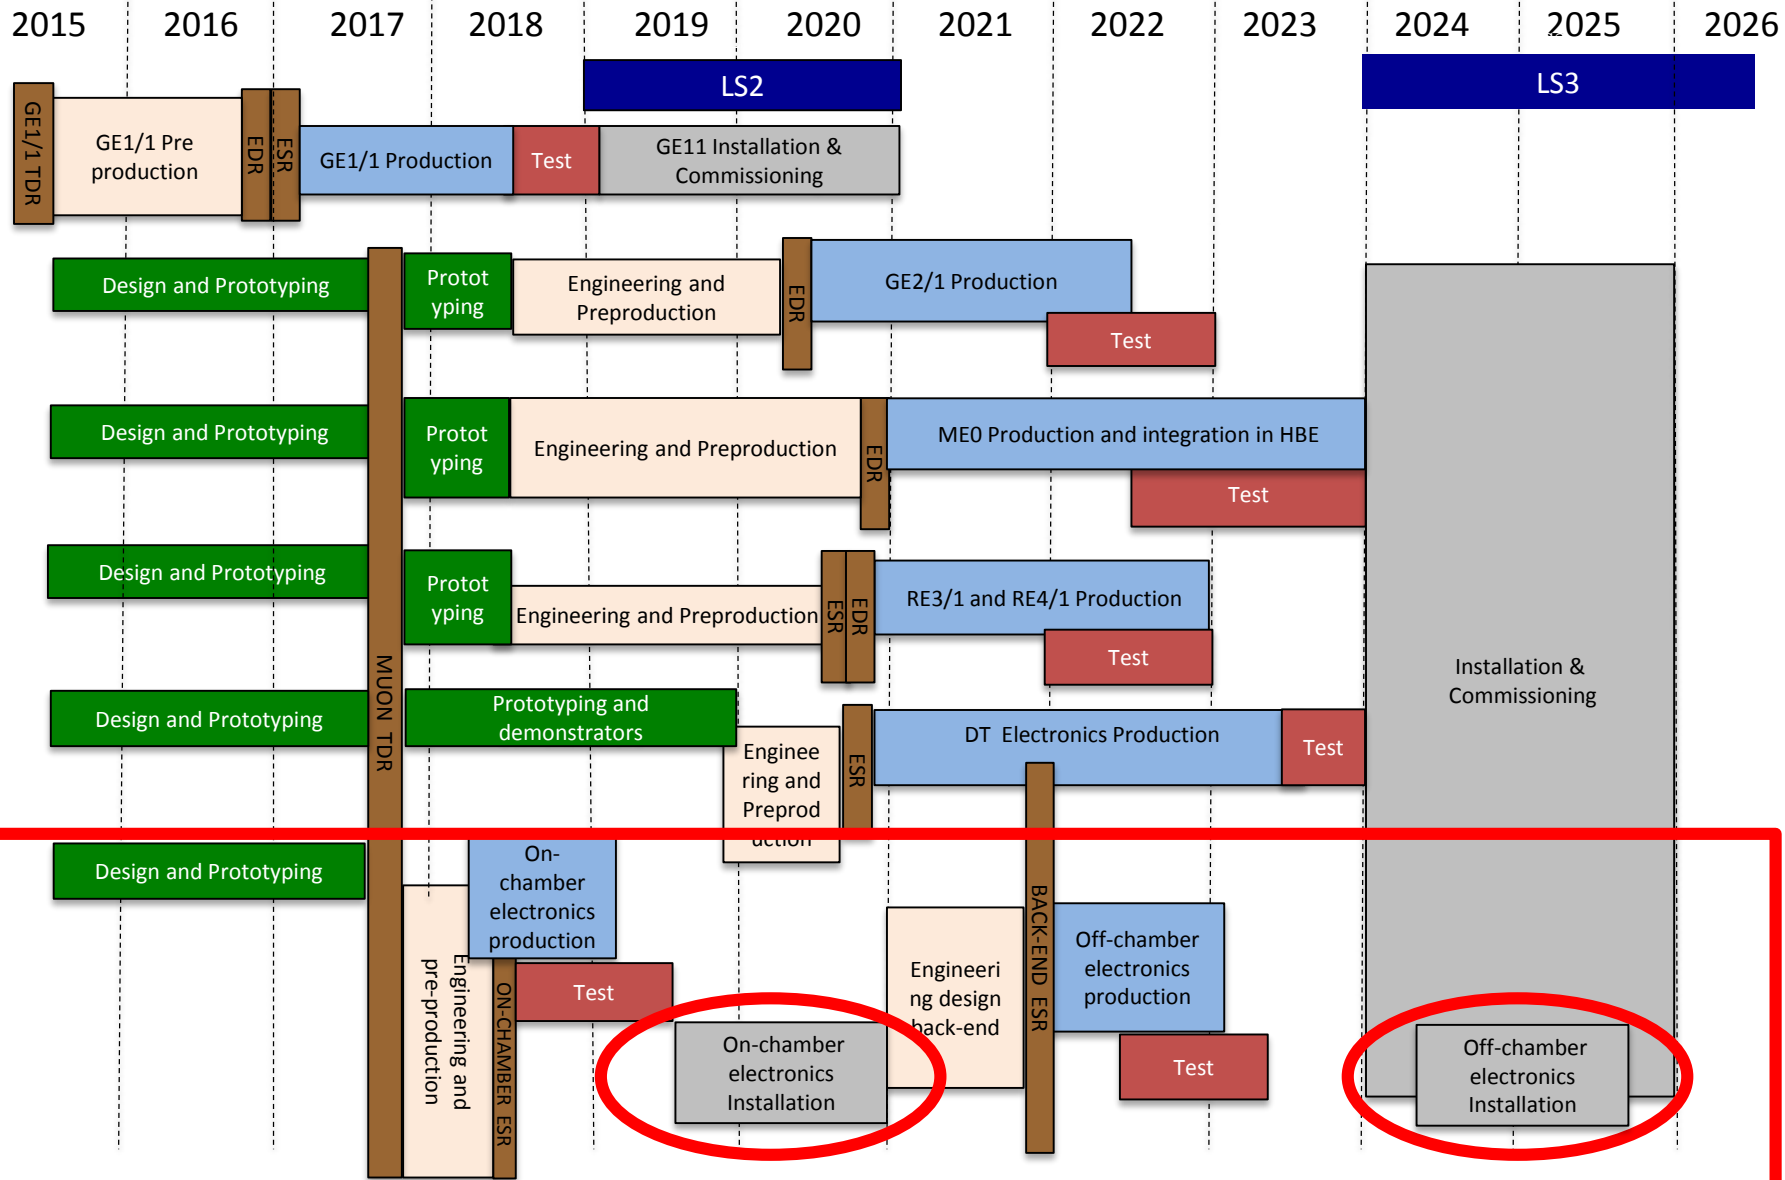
2015 2016 2017 2018 2019 2020 2021 2022 2023 2024 2025 2026

LS2

LS3

GE1/1 TDR

GE1/1 Pre production

EDR

ESR

GE1/1 Production

Test

GE11 Installation & Commissioning

Design and Prototyping

MUON TDR

Protot yping

Engineering and Preproduction

EDR

GE2/1 Production

Test

Design and Prototyping

Protot yping

Engineering and Preproduction

EDR

ME0 Production and integration in HBE

Test

Design and Prototyping

Protot yping

Engineering and Preproduction

ESR

EDR

RE3/1 and RE4/1 Production

Test

Installation & Commissioning

Design and Prototyping

Prototyping and demonstrators

Enginee ring and Preprod uction

ESR

DT Electronics Production

Test

Design and Prototyping

On-chamber electronics production

Engineering and pre-production

ON-CHAMBER ESR

Test

On-chamber electronics Installation

Engineeri ng design back-end

BACK-END ESR

Off-chamber electronics production

Test

Off-chamber electronics Installation